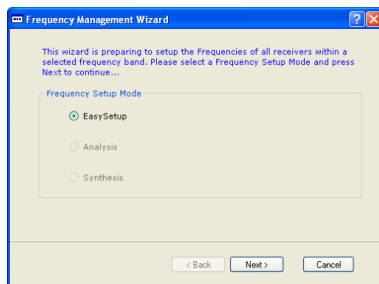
Frequency Management Wizard

This wizard is preparing to setup the Frequencies of all receivers within a selected frequency band. Please select a Frequency Setup Mode and press Next to continue...

Frequency Setup Mode

EasySetup

Analysis

Synthesis

< Back

Next >

Cancel